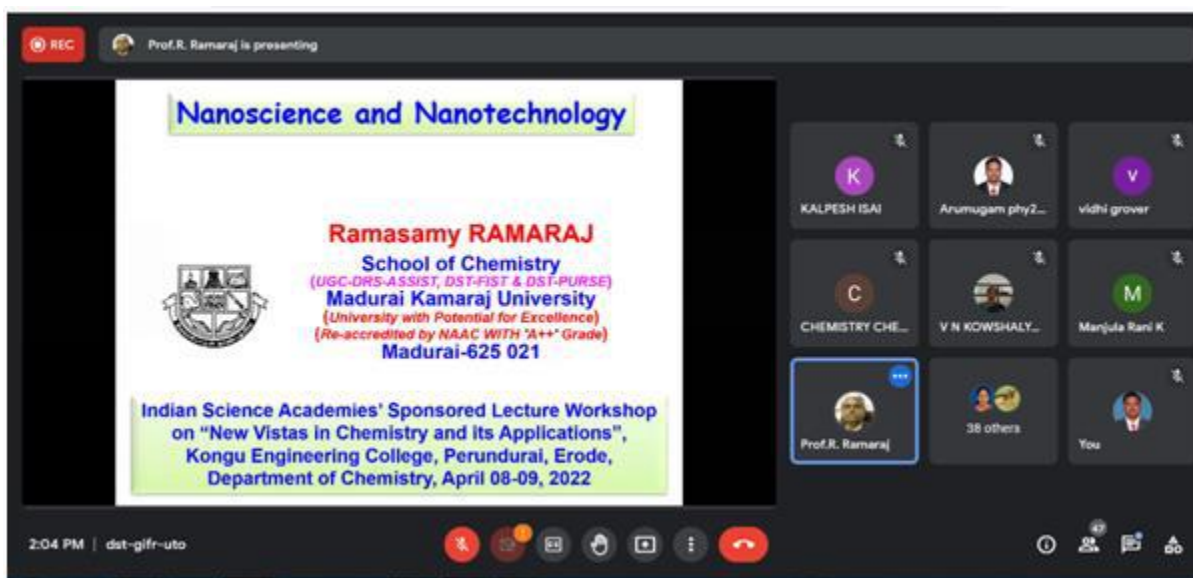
REC

Prof.R. Ramaraj is presenting

Nanoscience and Nanotechnology

Ramasamy RAMARAJ

School of Chemistry

(UGC-DRS-ASSIST, DST-FIST & DST-PURSE)

Madurai Kamaraj University

(University with Potential for Excellence)

(Re-accredited by NAAC WITH "A++" Grade)

Madurai-625 021

Indian Science Academies' Sponsored Lecture Workshop on "New Vistas in Chemistry and its Applications", Kongu Engineering College, Perundurai, Erode, Department of Chemistry, April 08-09, 2022

K
KALPESH ISAI

Arumugam phy2...

V
vidhi grover

C
CHEMISTRY CHE...

V N KOWSHALY...

M
Manjula Rani K

Prof.R. Ramaraj

38 others

You

2:04 PM | dst-gifr-uto

47